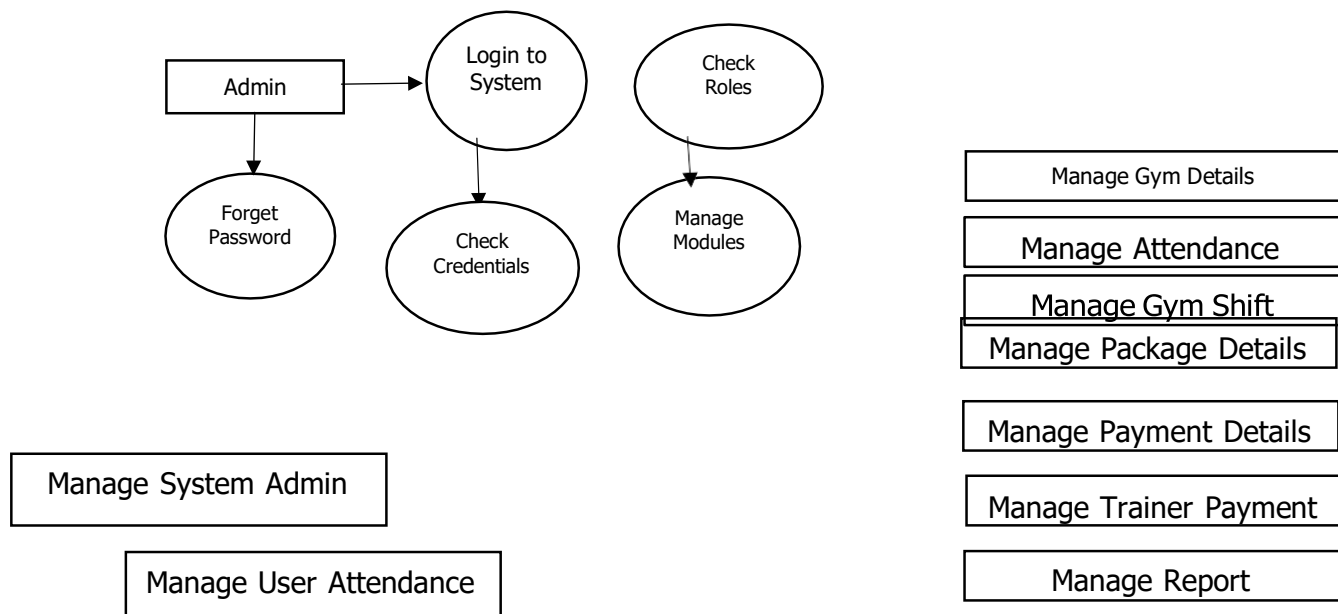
Admin

Login to System

Check Roles

Forget Password

Check Credentials

Manage Modules

Manage Gym Details

Manage Attendance

Manage Gym Shift

Manage Package Details

Manage Payment Details

Manage System Admin

Manage Trainer Payment

Manage User Attendance

Manage Report